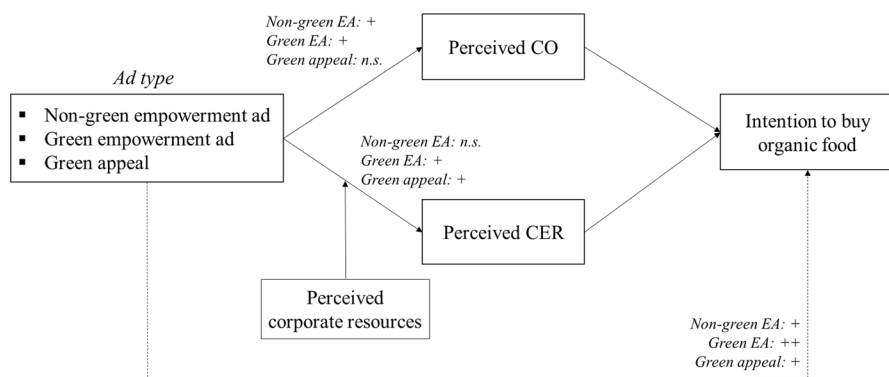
Non-green EA: +
Green EA: +
Green appeal: n.s.

Perceived CO

Ad type

- Non-green empowerment ad
- Green empowerment ad
- Green appeal

Non-green EA: n.s.
Green EA: +
Green appeal: +

Intention to buy organic food

Perceived CER

Perceived corporate resources

Non-green EA: +
Green EA: ++
Green appeal: +